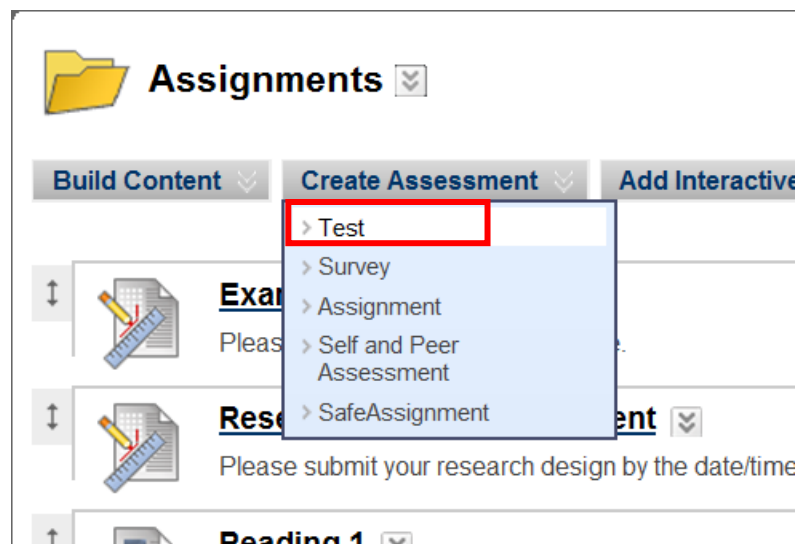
Assignments

Build Content

Create Assessment

Add Interactive

Test

Survey

Assignment

Self and Peer Assessment

SafeAssignment

Exa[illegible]

Pleas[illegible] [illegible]e.

Rese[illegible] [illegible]ent

Please submit your research design by the date/time

Reading 1